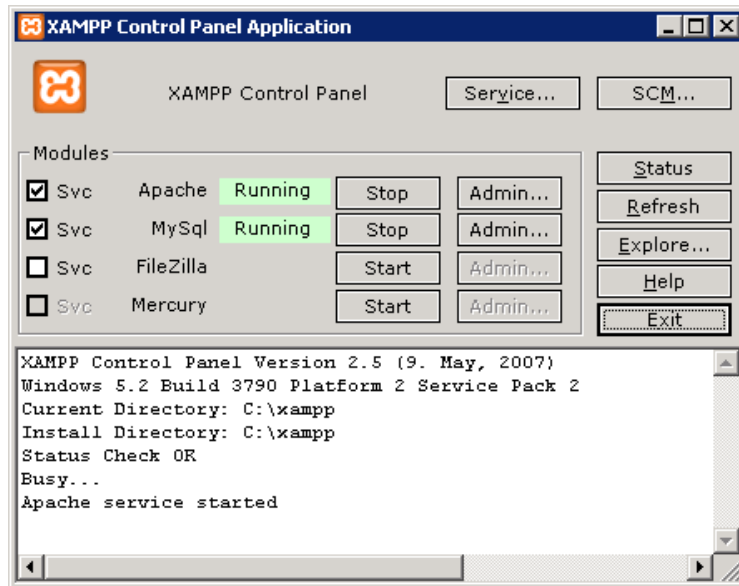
XAMPP Control Panel Application

XAMPP Control Panel

Service...

SCM...

Modules

Svc Apache Running Stop Admin...

Svc MySql Running Stop Admin...

Svc FileZilla Start Admin...

Svc Mercury Start Admin...

Status

Refresh

Explore...

Help

Exit

XAMPP Control Panel Version 2.5 (9. May, 2007)
Windows 5.2 Build 3790 Platform 2 Service Pack 2
Current Directory: C:\xampp
Install Directory: C:\xampp
Status Check OK
Busy...
Apache service started